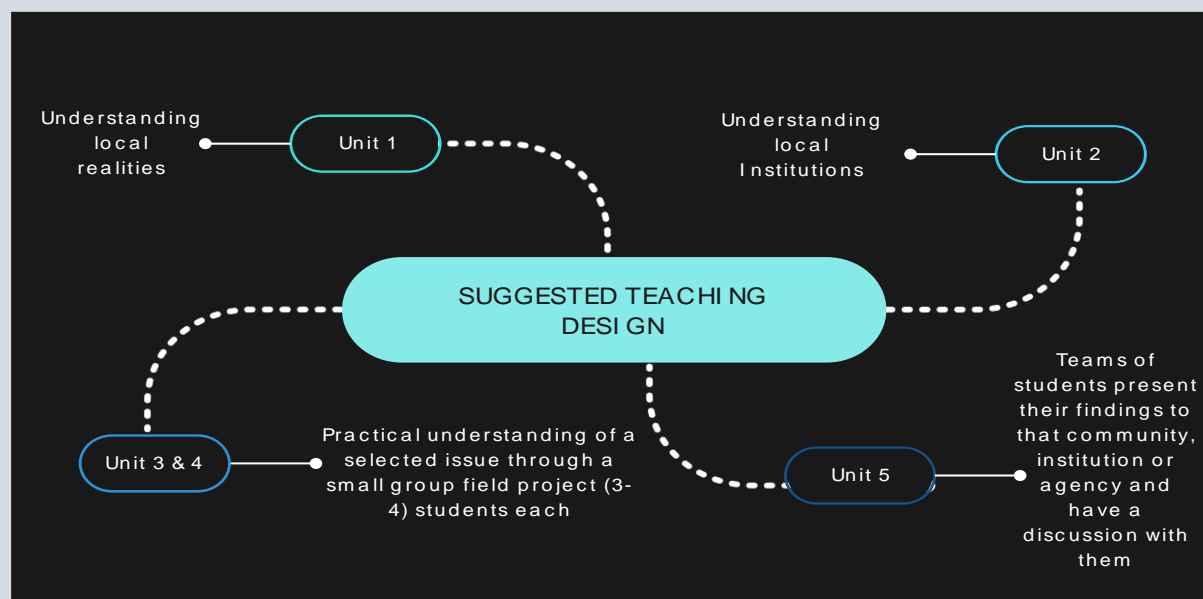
SUGGESTED TEACHING DESIGN

Understanding local realities

Unit 1

Understanding local Institutions

Unit 2

Unit 3 & 4

Practical understanding of a selected issue through a small group field project (3-4) students each

Unit 5

Teams of students present their findings to that community, institution or agency and have a discussion with them